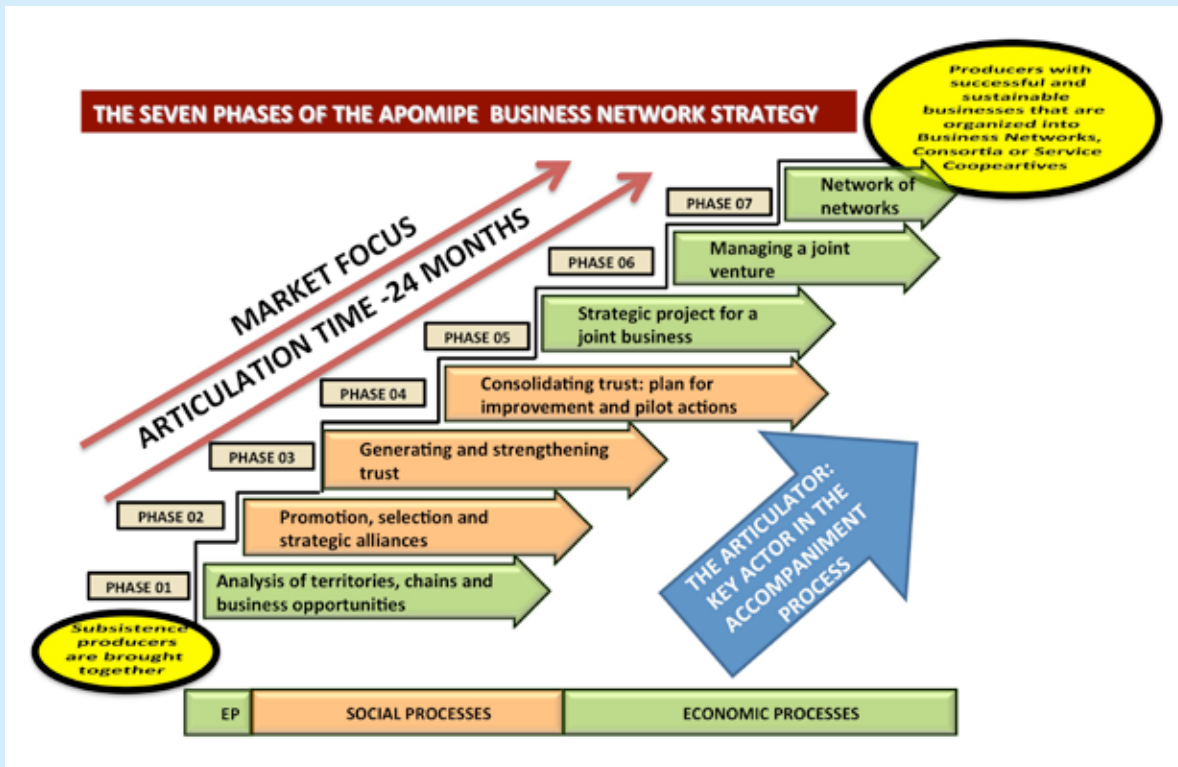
THE SEVEN PHASES OF THE APOMIPE BUSINESS NETWORK STRATEGY

Producers with successful and sustainable businesses that are organized into Business Networks, Consortia or Service Coopeartives

MARKET FOCUS

ARTICULATION TIME -24 MONTHS

PHASE 07
Network of networks

PHASE 06
Managing a joint venture

PHASE 05
Strategic project for a joint business

PHASE 04
Consolidating trust: plan for improvement and pilot actions

PHASE 03
Generating and strengthening trust

PHASE 02
Promotion, selection and strategic alliances

PHASE 01
Analysis of territories, chains and business opportunities

THE ARTICULATOR: KEY ACTOR IN THE ACCOMPANIMENT PROCESS

Subsistence producers are brought together

| EP | SOCIAL PROCESSES | ECONOMIC PROCESSES |
|---|---|---|